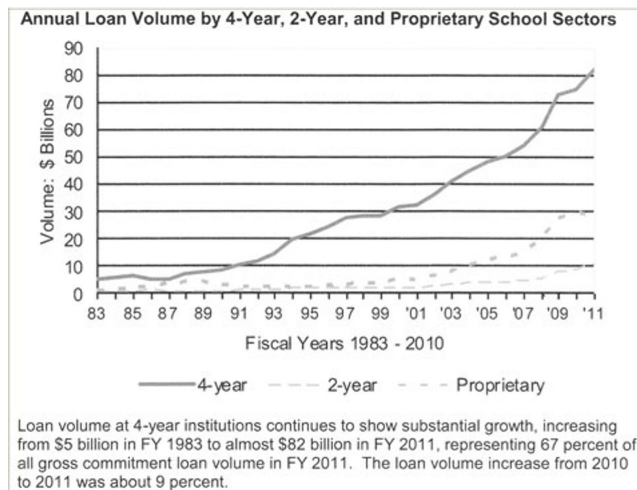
Annual Loan Volume by 4-Year, 2-Year, and Proprietary School Sectors

Volume: $ Billions

90
80
70
60
50
40
30
20
10
0

83 85 87 89 91 93 95 97 99 '01 '03 '05 '07 '09 '11

Fiscal Years 1983 - 2010

4-year 2-year Proprietary

Loan volume at 4-year institutions continues to show substantial growth, increasing from $5 billion in FY 1983 to almost $82 billion in FY 2011, representing 67 percent of all gross commitment loan volume in FY 2011. The loan volume increase from 2010 to 2011 was about 9 percent.